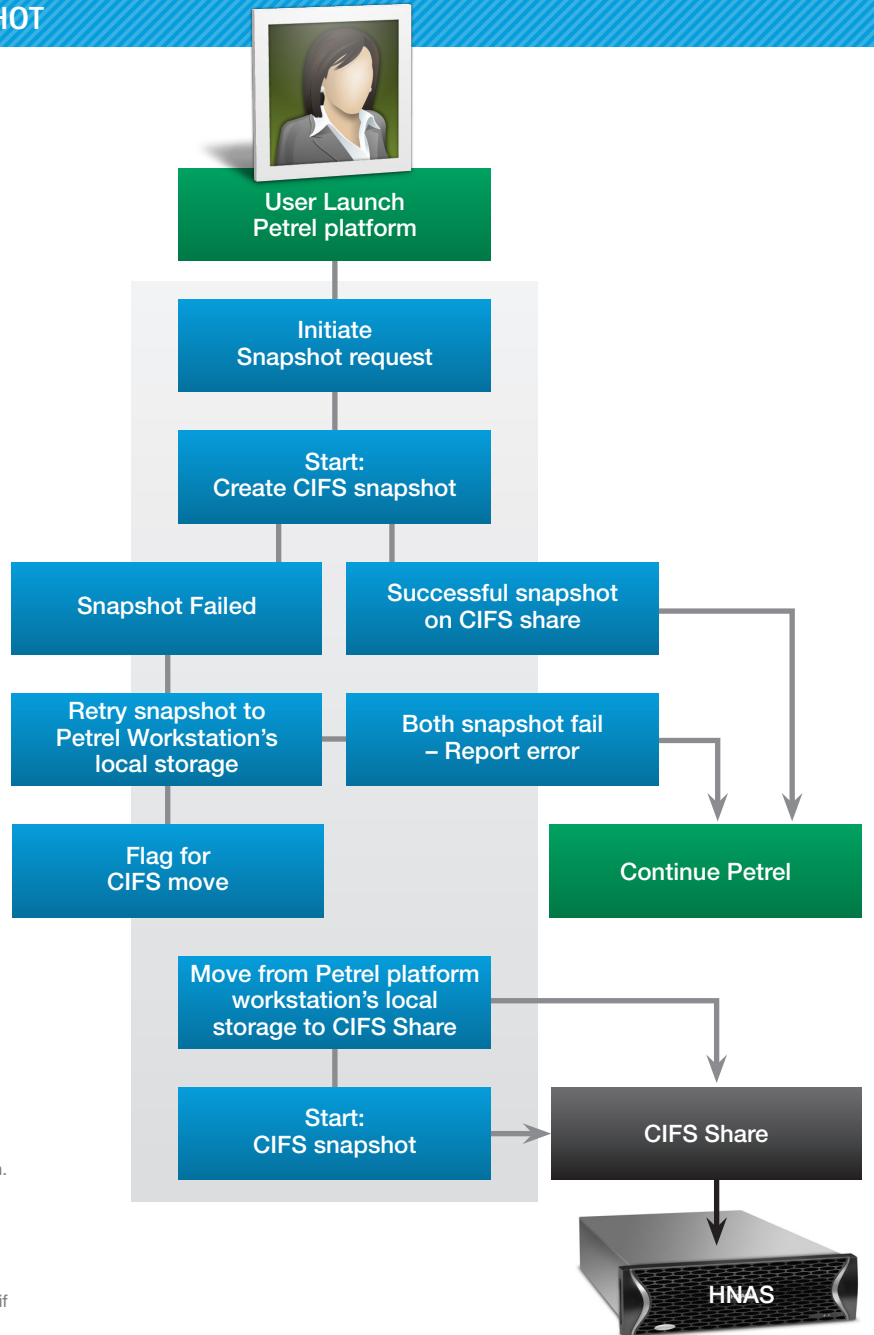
HOT

User Launch Petrel platform

Initiate Snapshot request

Start: Create CIFS snapshot

Snapshot Failed

Successful snapshot on CIFS share

Retry snapshot to Petrel Workstation's local storage

Both snapshot fail – Report error

Flag for CIFS move

Continue Petrel

Move from Petrel platform workstation's local storage to CIFS Share

Start: CIFS snapshot

CIFS Share

HNAS

n.

if